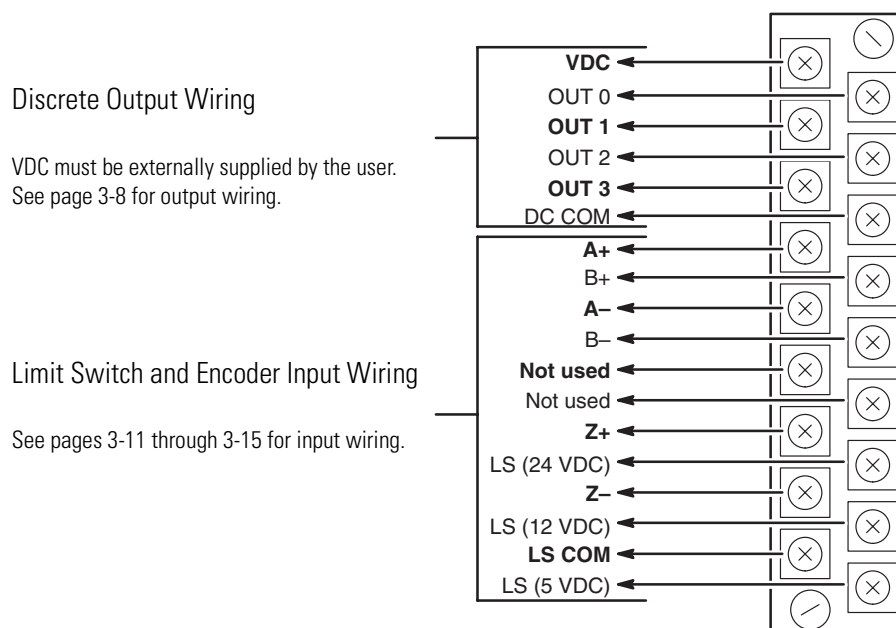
Discrete Output Wiring

VDC must be externally supplied by the user. See page 3-8 for output wiring.

Limit Switch and Encoder Input Wiring

See pages 3-11 through 3-15 for input wiring.

VDC
OUT 0
OUT 1
OUT 2
OUT 3
DC COM
A+
B+
A–
B–
Not used
Not used
Z+
LS (24 VDC)
Z–
LS (12 VDC)
LS COM
LS (5 VDC)